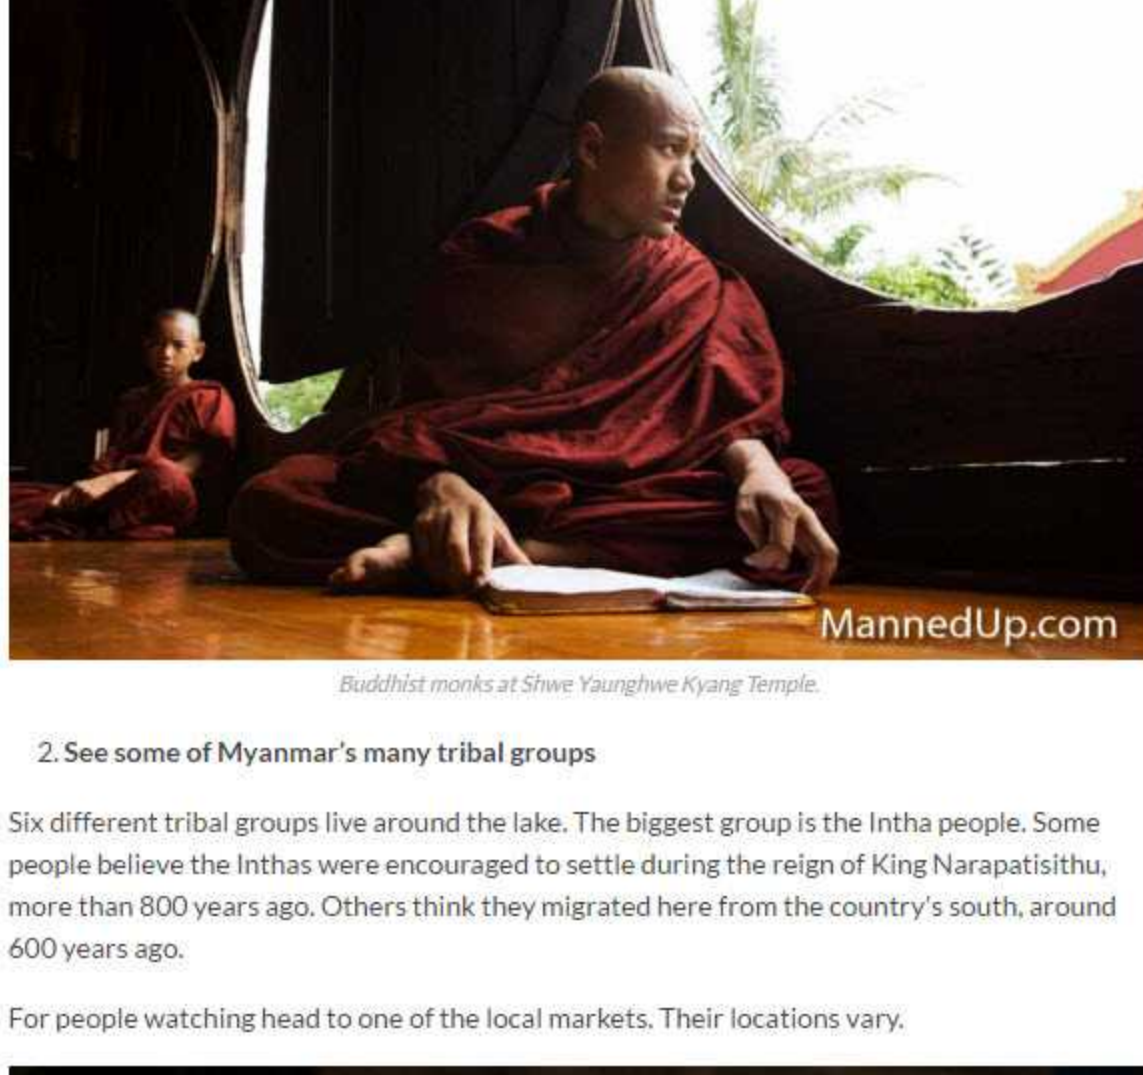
MannedUp.com

Buddhist monks at Shwe Yaunghwe Kyang Temple.

2. See some of Myanmar's many tribal groups

Six different tribal groups live around the lake. The biggest group is the Intha people. Some people believe the Inthas were encouraged to settle during the reign of King Narapatisithu, more than 800 years ago. Others think they migrated here from the country's south, around 600 years ago.

For people watching head to one of the local markets. Their locations vary.